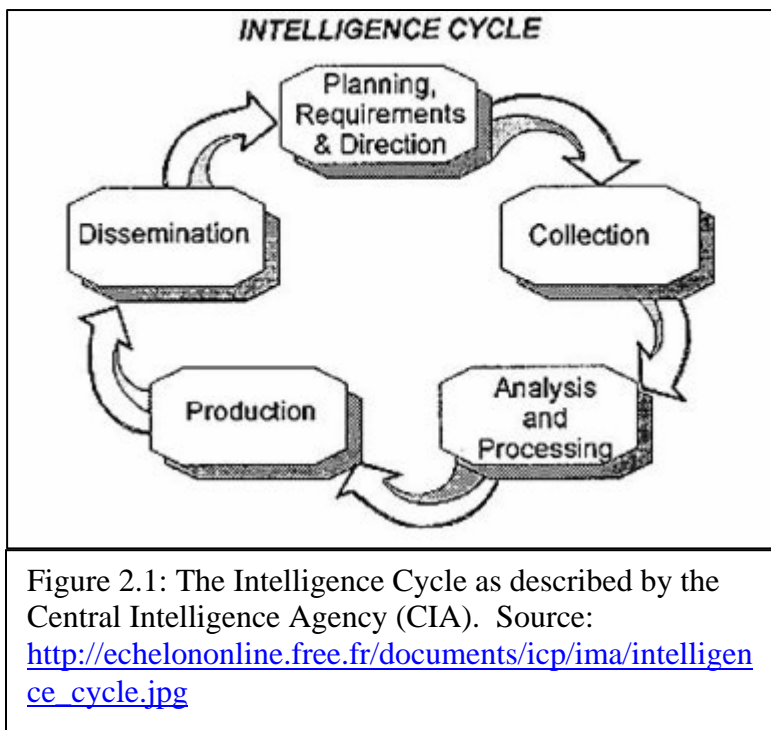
INTELLIGENCE CYCLE

Planning, Requirements & Direction

Collection

Analysis and Processing

Production

Dissemination

Figure 2.1: The Intelligence Cycle as described by the Central Intelligence Agency (CIA). Source: http://echelononline.free.fr/documents/icp/ima/intelligence_cycle.jpg